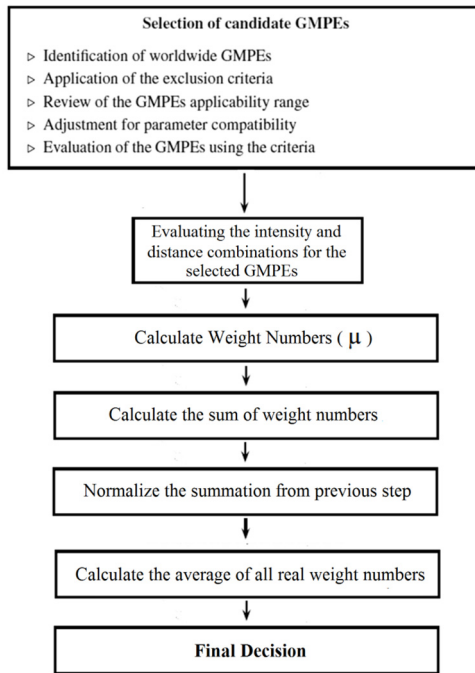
Selection of candidate GMPEs

▷ Identification of worldwide GMPEs
▷ Application of the exclusion criteria
▷ Review of the GMPEs applicability range
▷ Adjustment for parameter compatibility
▷ Evaluation of the GMPEs using the criteria

Evaluating the intensity and distance combinations for the selected GMPEs

Calculate Weight Numbers ( $\mu$ )

Calculate the sum of weight numbers

Normalize the summation from previous step

Calculate the average of all real weight numbers

Final Decision